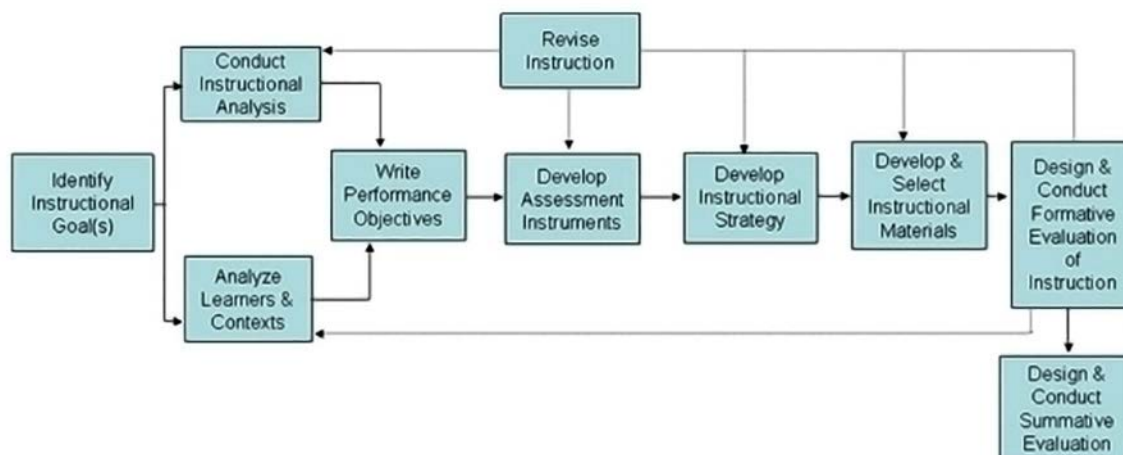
Revise Instruction

Conduct Instructional Analysis

Identify Instructional Goal(s)

Write Performance Objectives

Develop Assessment Instruments

Develop Instructional Strategy

Develop & Select Instructional Materials

Design & Conduct Formative Evaluation of Instruction

Analyze Learners & Contexts

Design & Conduct Summative Evaluation